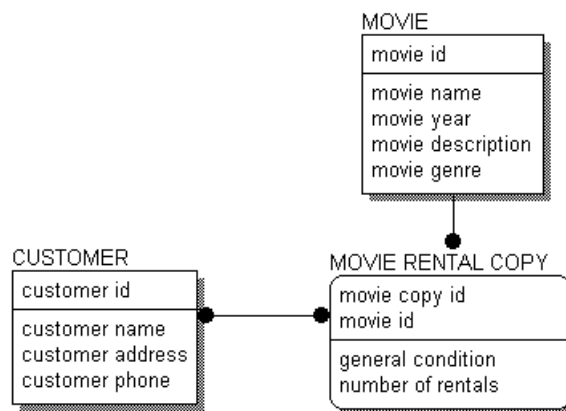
MOVIE
movie id
movie name
movie year
movie description
movie genre

CUSTOMER
customer id
customer name
customer address
customer phone

MOVIE RENTAL COPY
movie copy id
movie id
general condition
number of rentals